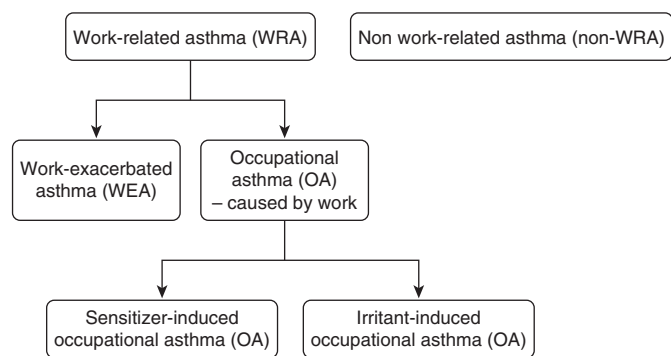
Work-related asthma (WRA)

Non work-related asthma (non-WRA)

Work-exacerbated asthma (WEA)

Occupational asthma (OA) – caused by work

Sensitizer-induced occupational asthma (OA)

Irritant-induced occupational asthma (OA)